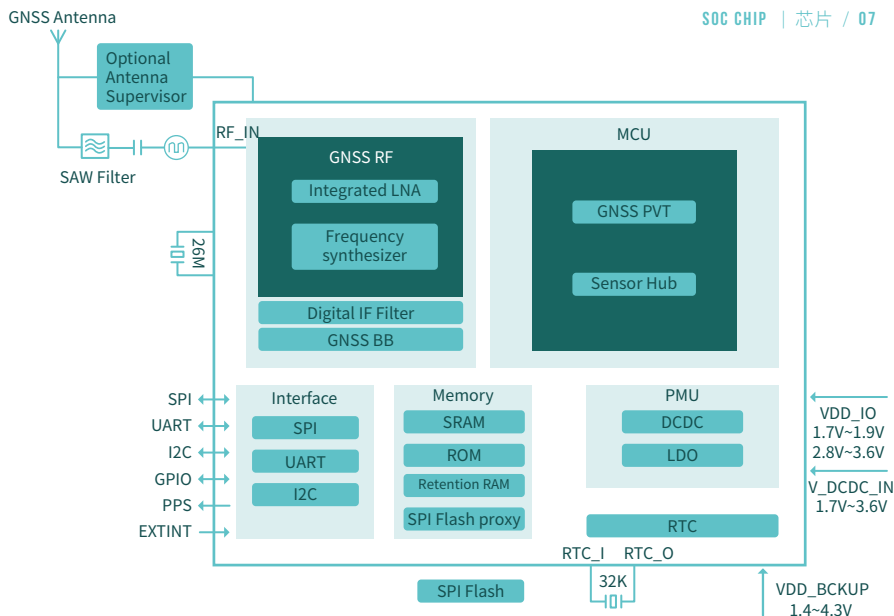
SOC CHIP | 芯片 / 07

GNSS Antenna

Optional Antenna Supervisor

SAW Filter

RF_IN

26M

GNSS RF

Integrated LNA

Frequency synthesizer

Digital IF Filter

GNSS BB

MCU

GNSS PVT

Sensor Hub

SPI
UART
I2C
GPIO
PPS
EXTINT

Interface

SPI

UART

I2C

Memory

SRAM

ROM

Retention RAM

SPI Flash proxy

PMU

DCDC

LDO

RTC

VDD_IO
1.7V~1.9V
2.8V~3.6V

V_DCDC_IN
1.7V~3.6V

RTC_I RTC_O

32K

SPI Flash

VDD_BCKUP
1.4~4.3V